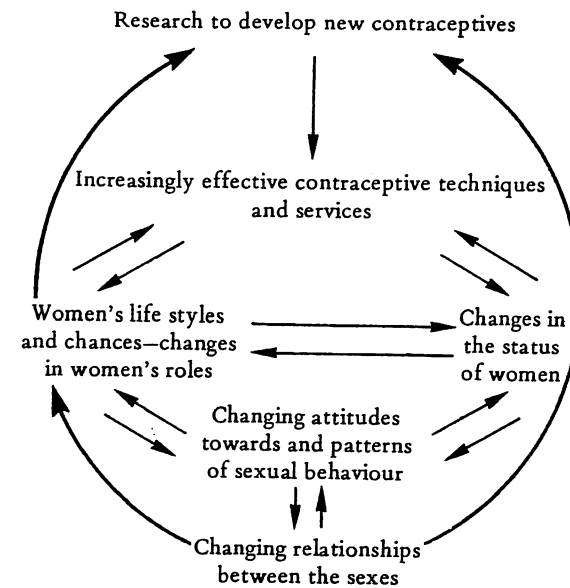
Research to develop new contraceptives

Increasingly effective contraceptive techniques and services

Women's life styles and chances—changes in women's roles

Changes in the status of women

Changing attitudes towards and patterns of sexual behaviour

Changing relationships between the sexes